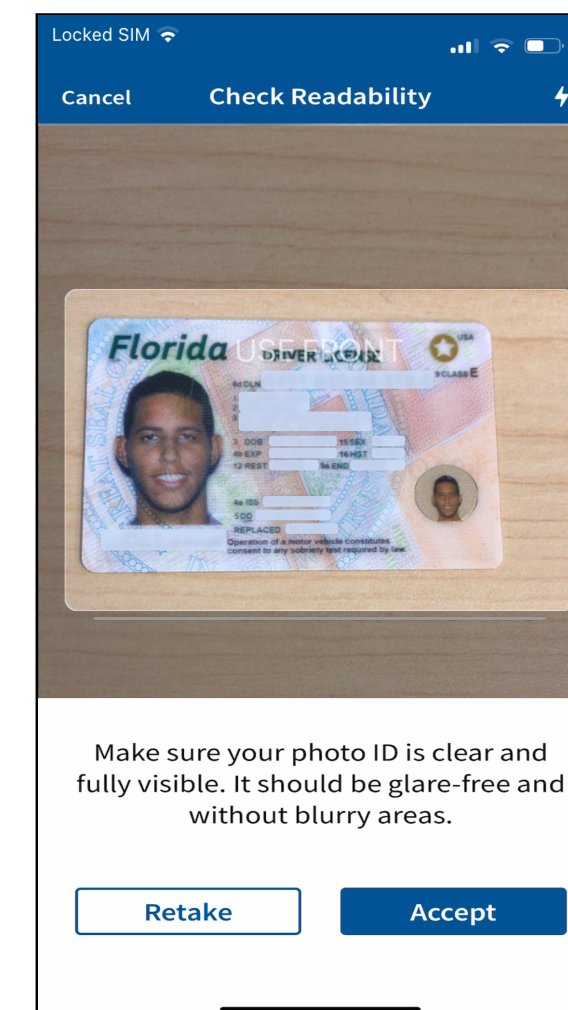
Locked SIM

Cancel Check Readability

Florida DRIVER LICENSE USE FRONT
USA
4d DLN
9 CLASS E
1
2
8
3 DOB
15 SEX
4b EXP
16 HGT
12 REST
9a END
4a ISS
5 DD
REPLACED
Operation of a motor vehicle constitutes consent to any sobriety test required by law.

Make sure your photo ID is clear and fully visible. It should be glare-free and without blurry areas.

Retake
Accept